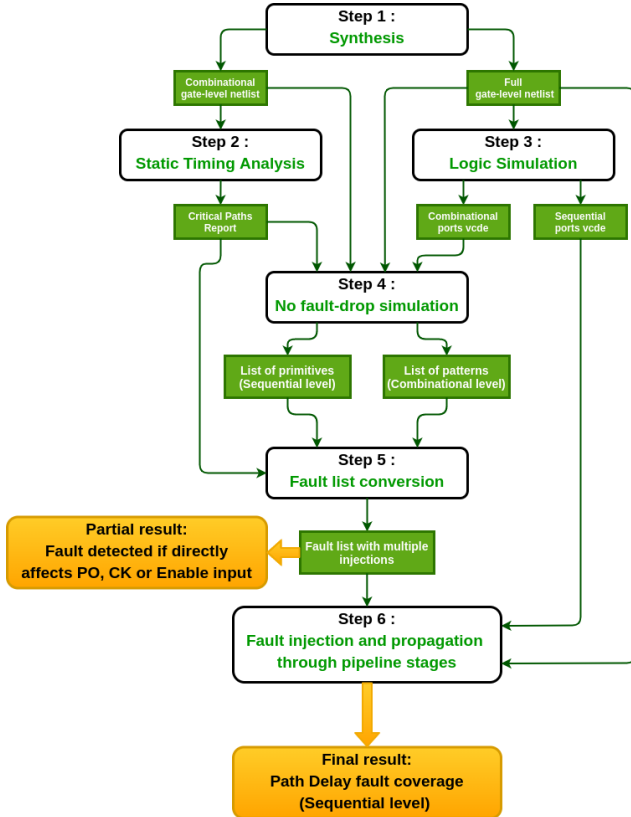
Step 1 :
Synthesis

Combinational gate-level netlist

Full gate-level netlist

Step 2 :
Static Timing Analysis

Step 3 :
Logic Simulation

Critical Paths Report

Combinational ports vcde

Sequential ports vcde

Step 4 :
No fault-drop simulation

List of primitives (Sequential level)

List of patterns (Combinational level)

Step 5 :
Fault list conversion

Partial result:
Fault detected if directly affects PO, CK or Enable input

Fault list with multiple injections

Step 6 :
Fault injection and propagation through pipeline stages

Final result:
Path Delay fault coverage (Sequential level)